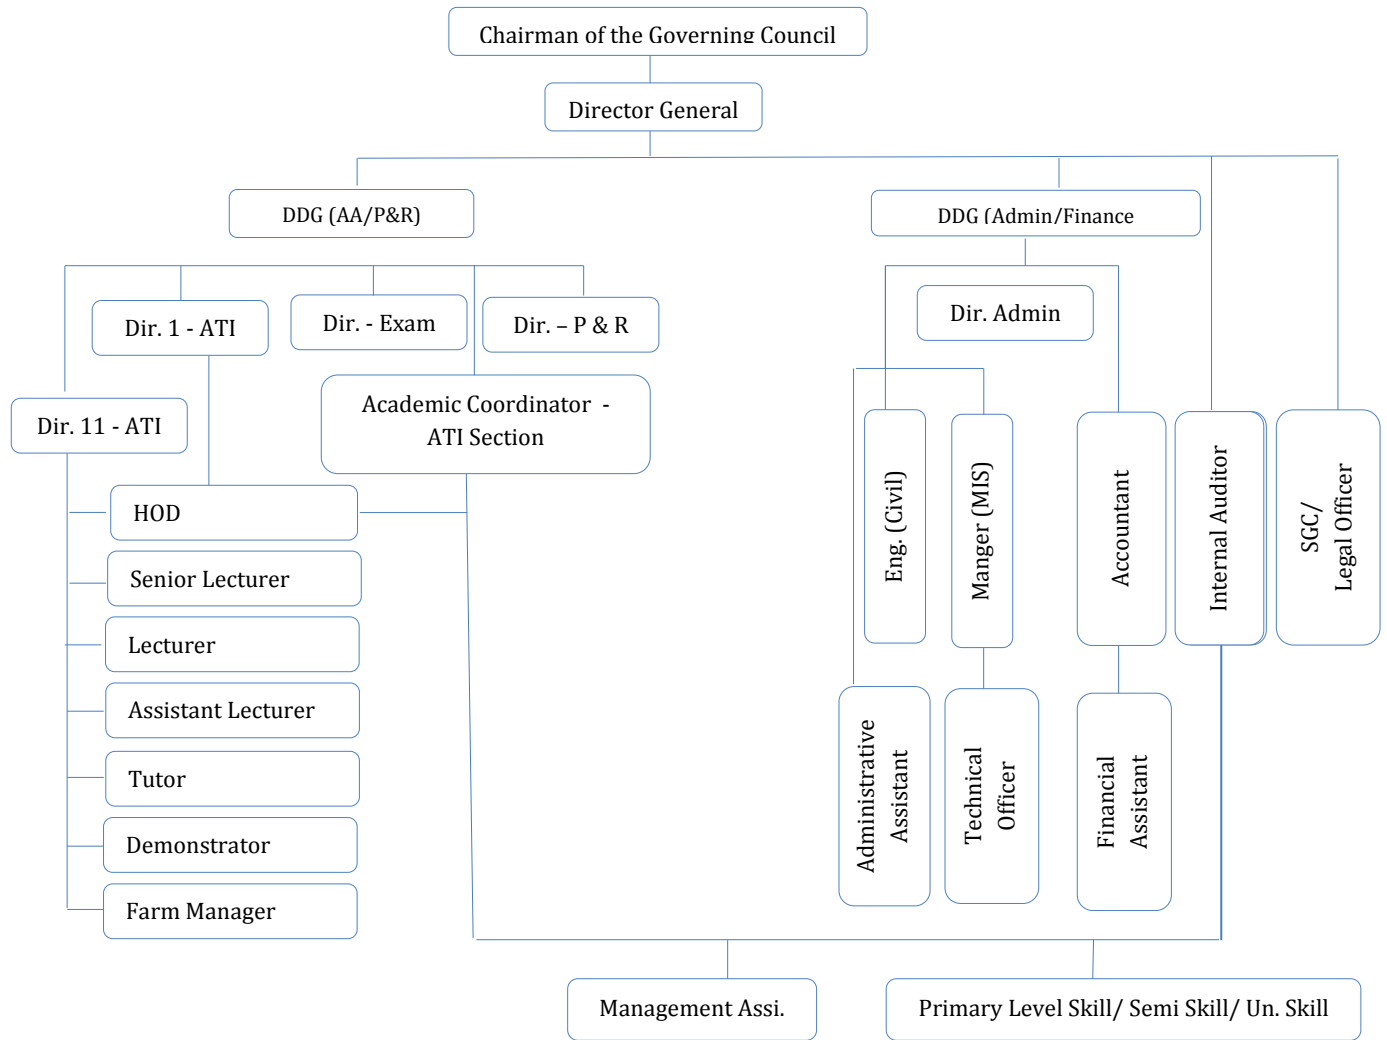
Chairman of the Governing Council

Director General

DDG (AA/P&R)

DDG (Admin/Finance

Dir. 1 - ATI

Dir. - Exam

Dir. – P & R

Dir. Admin

Dir. 11 - ATI

Academic Coordinator - ATI Section

HOD

Senior Lecturer

Lecturer

Assistant Lecturer

Tutor

Demonstrator

Farm Manager

Eng. (Civil)

Manger (MIS)

Accountant

Internal Auditor

SGC/ Legal Officer

Administrative Assistant

Technical Officer

Financial Assistant

Management Assi.

Primary Level Skill/ Semi Skill/ Un. Skill